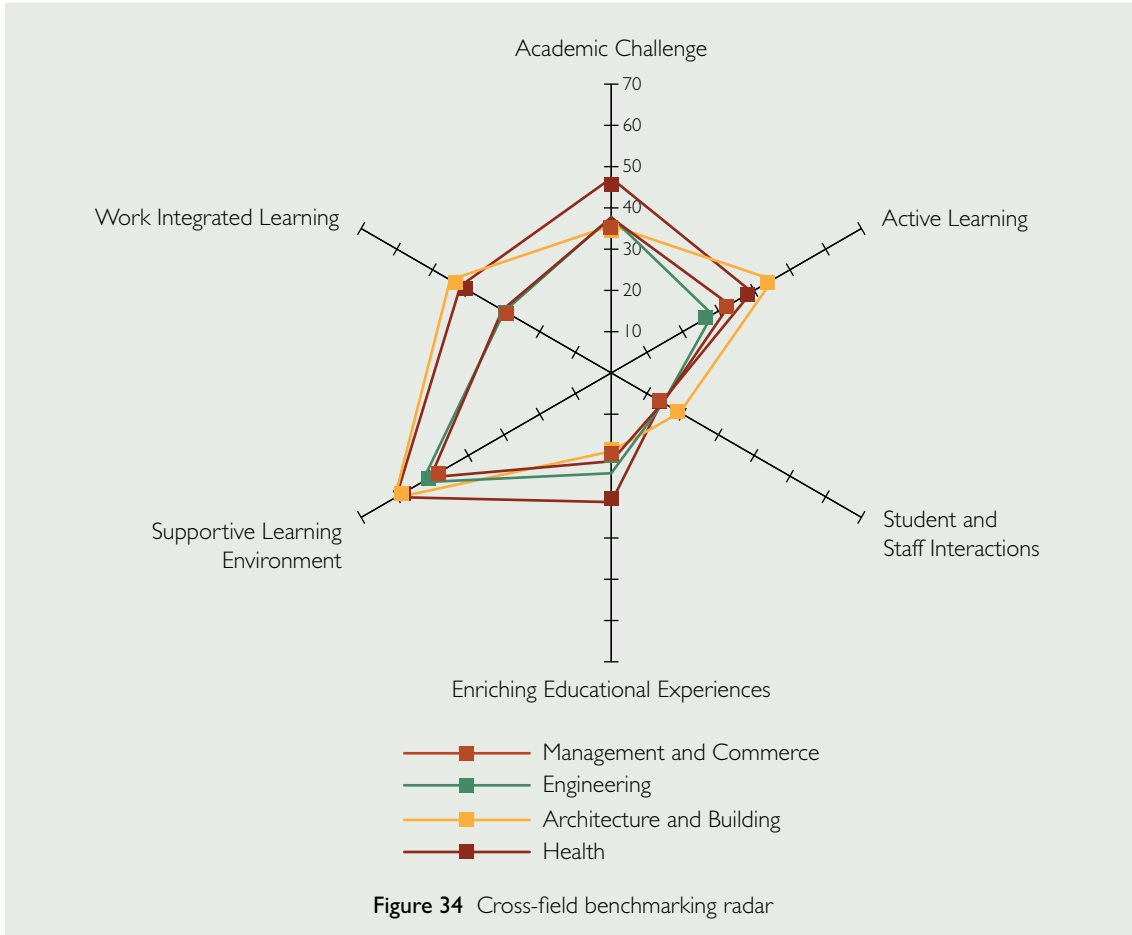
Academic Challenge

70
60
50
40
30
20
10

Active Learning

Work Integrated Learning

Student and Staff Interactions

Supportive Learning Environment

Enriching Educational Experiences

Management and Commerce
Engineering
Architecture and Building
Health

**Figure 34** Cross-field benchmarking radar